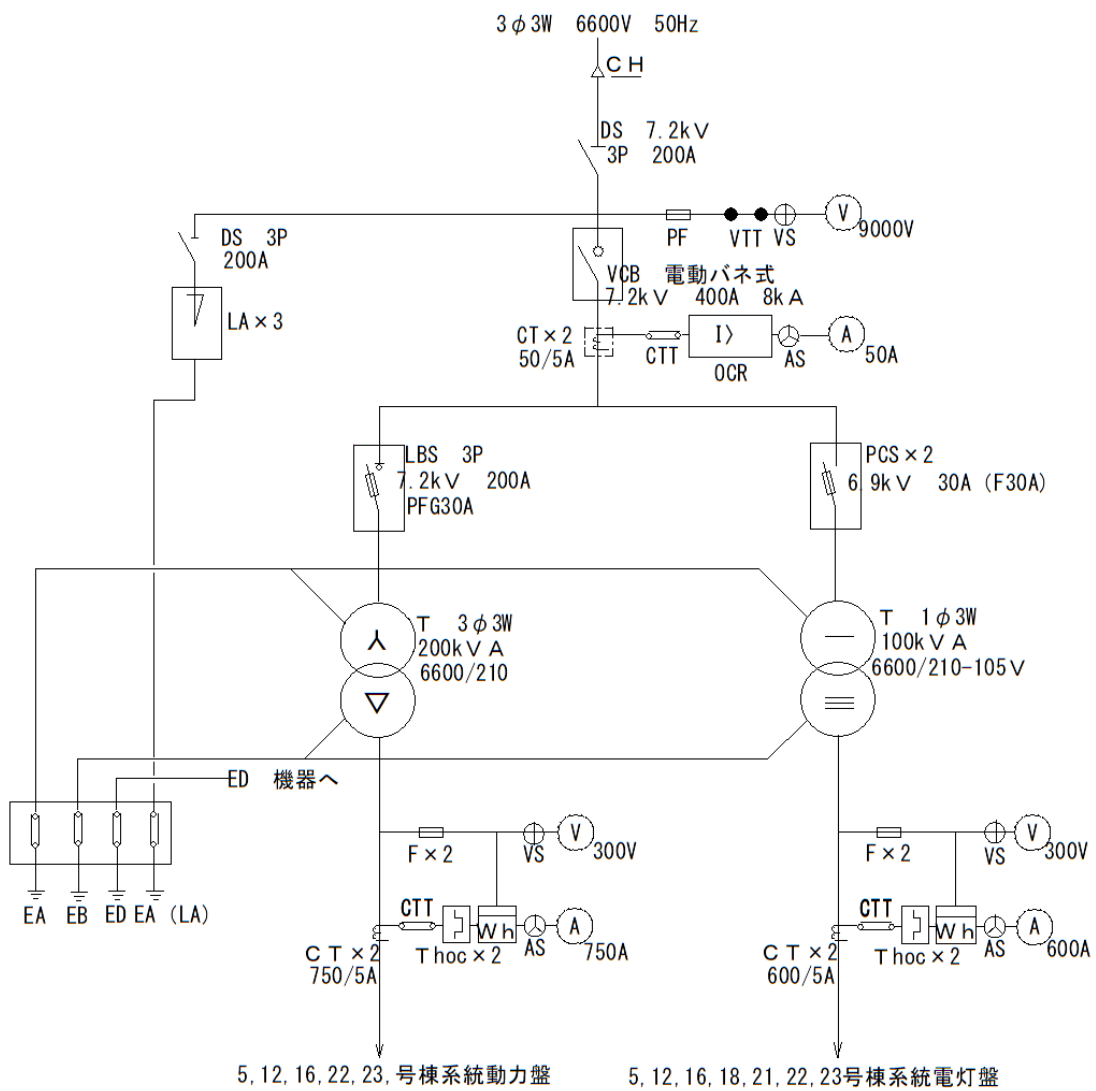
3φ3W 6600V 50Hz

CH

DS 7.2kV
3P 200A

DS 3P
200A

PF VTT VS V 9000V

VCB 電動バネ式
7.2kV 400A 8kA

LA×3

CT×2
50/5A

CTT

I>

OCR

AS

A 50A

LBS 3P
7.2kV 200A
PFG30A

PCS×2
6.9kV 30A (F30A)

T 3φ3W
200kVA
6600/210

T 1φ3W
100kVA
6600/210-105V

ED 機器へ

EA EB ED EA (LA)

F×2

VS

V 300V

CTT

Wh

Thoc×2

AS

A 750A

CT×2
750/5A

F×2

VS

V 300V

CTT

Wh

Thoc×2

AS

A 600A

CT×2
600/5A

5,12,16,22,23,号棟系統動力盤

5,12,16,18,21,22,23号棟系統電灯盤